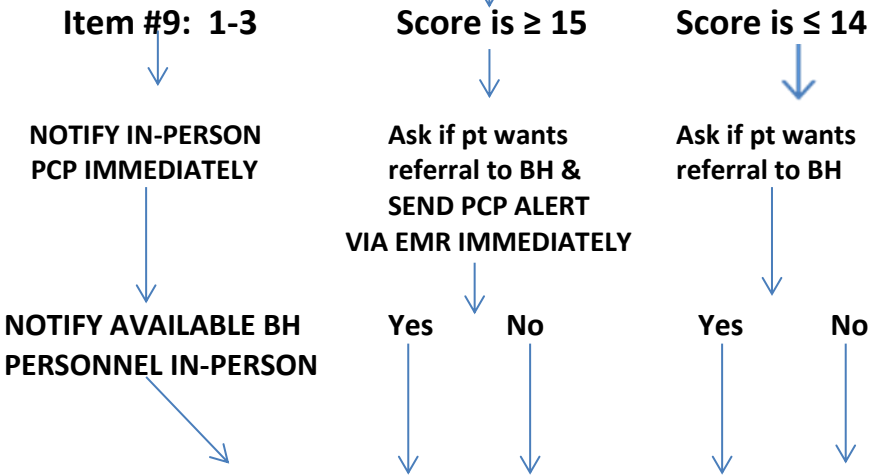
Item #9: 1-3

NOTIFY IN-PERSON PCP IMMEDIATELY

NOTIFY AVAILABLE BH PERSONNEL IN-PERSON

Score is ≥ 15

Ask if pt wants referral to BH & SEND PCP ALERT VIA EMR IMMEDIATELY

Yes No

Score is ≤ 14

Ask if pt wants referral to BH

Yes No